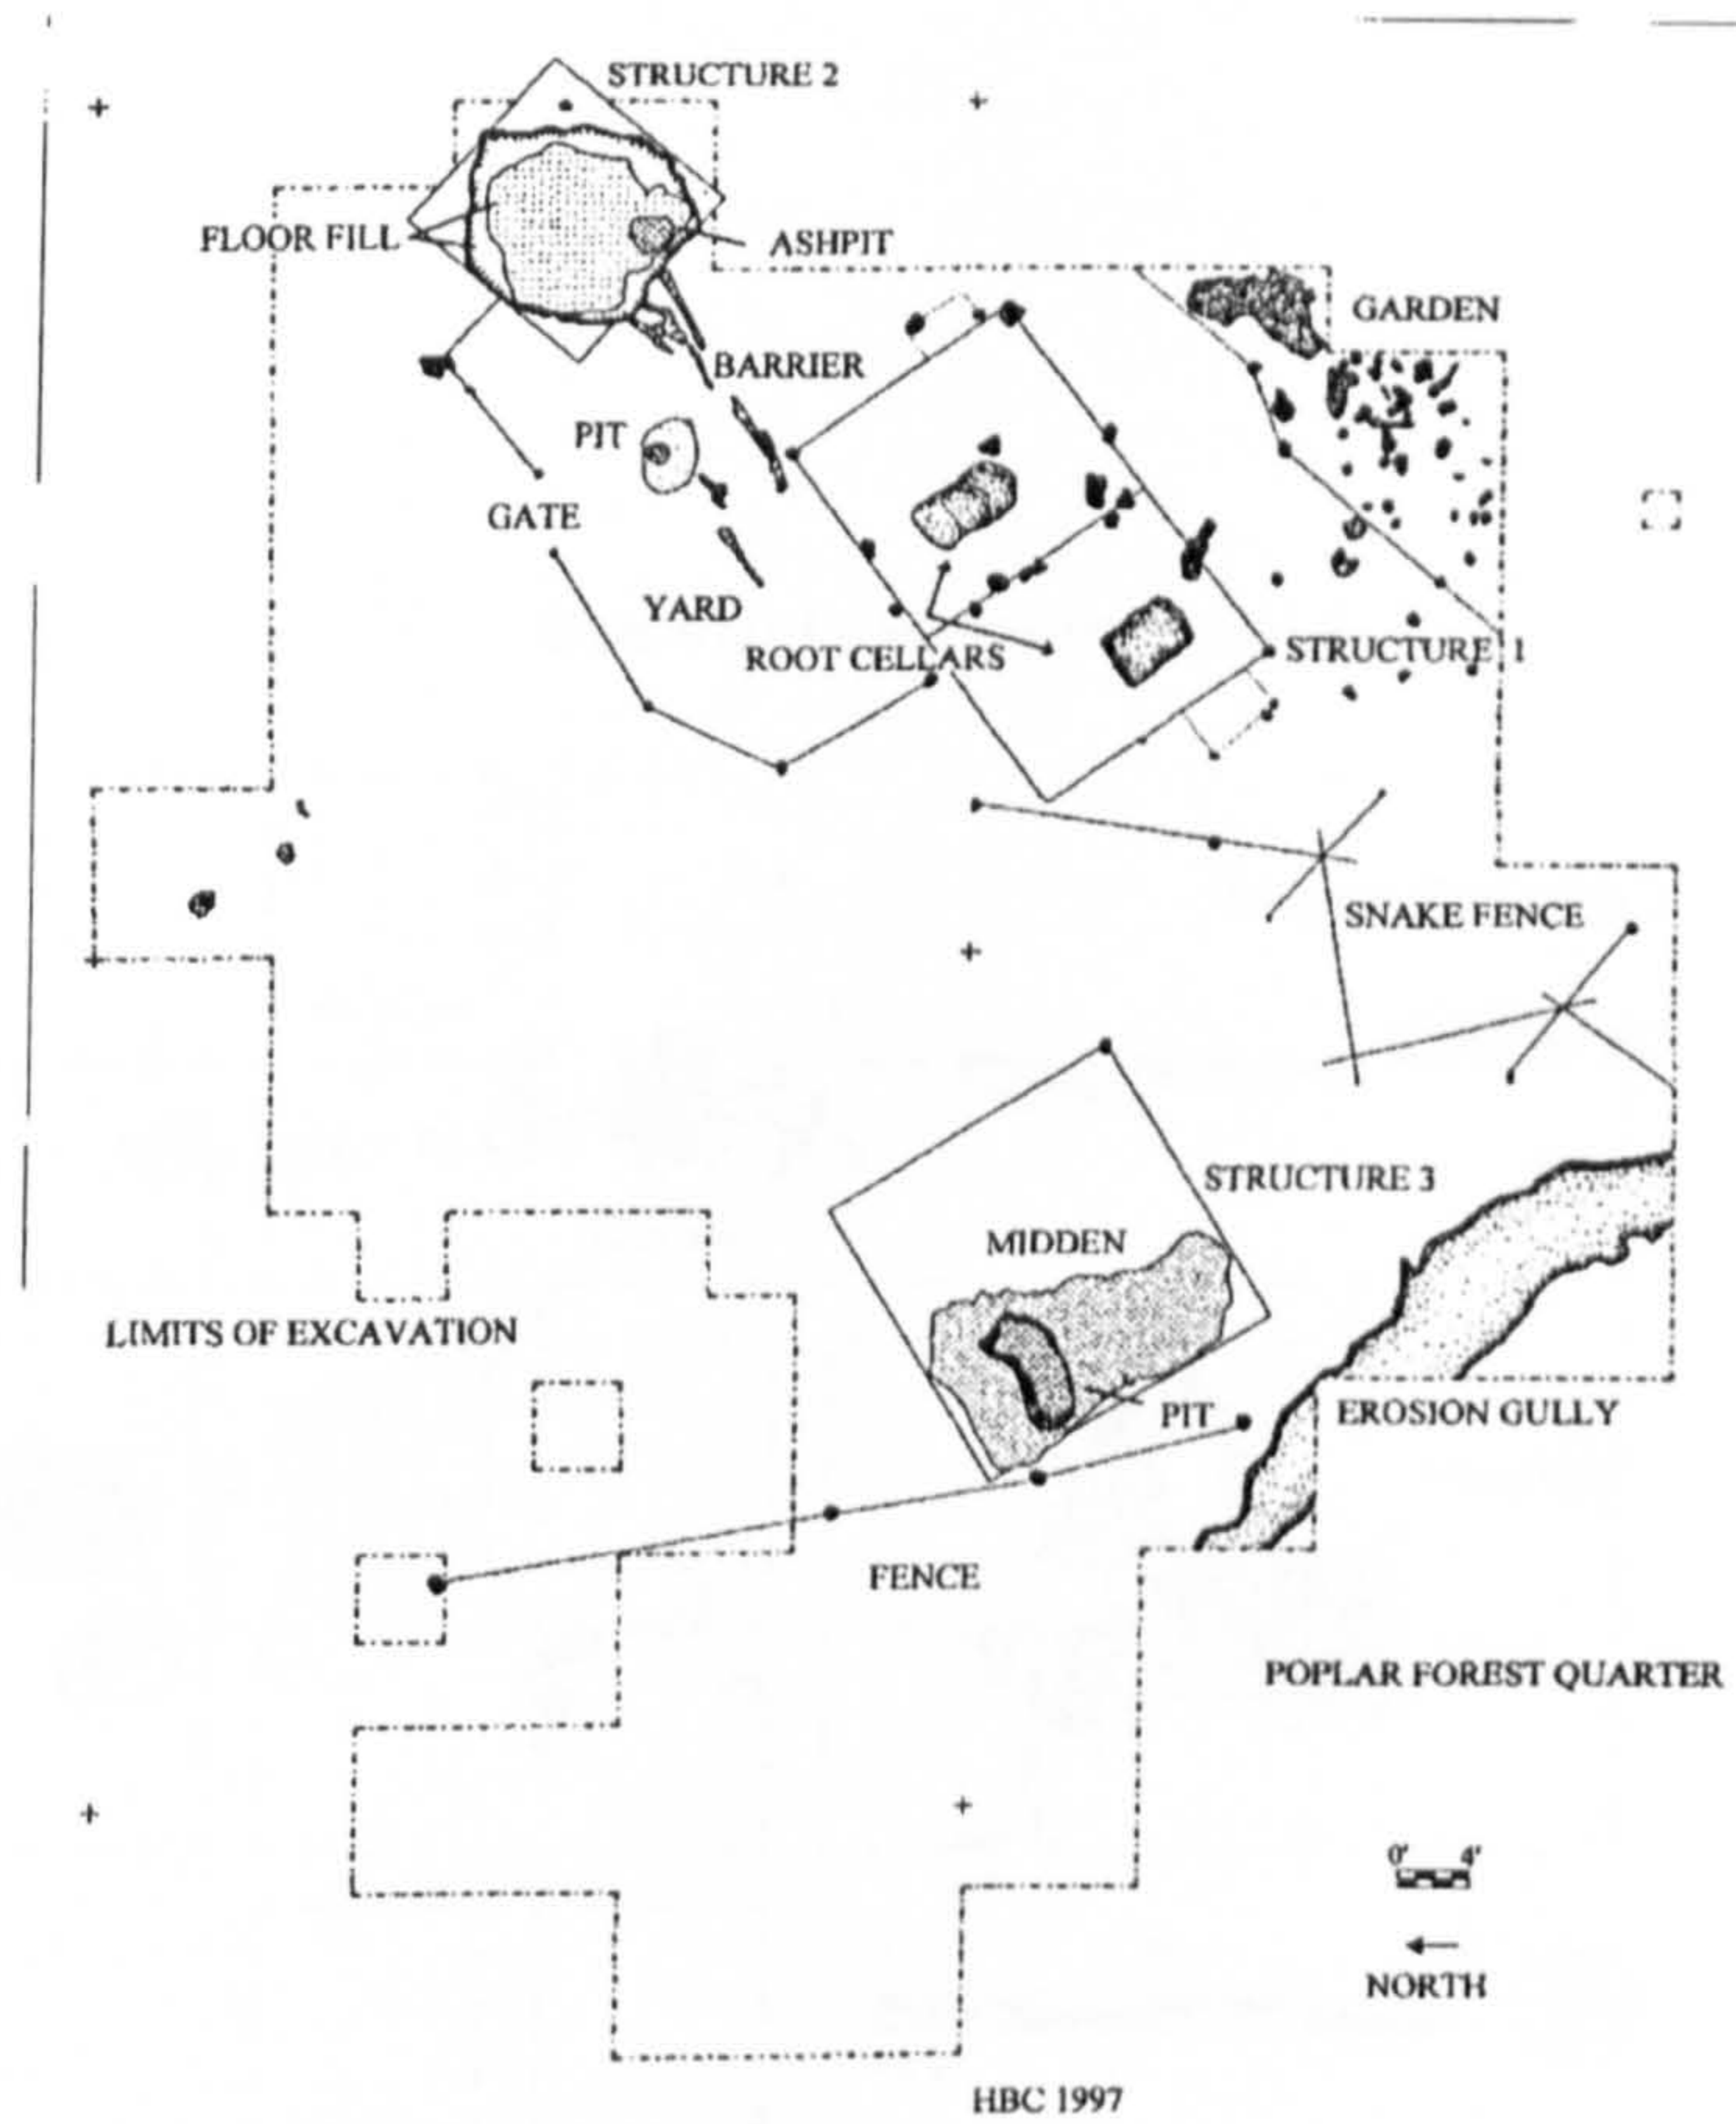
STRUCTURE 2

FLOOR FILL

ASHPIT

GARDEN

BARRIER

PIT

GATE

YARD

ROOT CELLARS

STRUCTURE 1

SNAKE FENCE

STRUCTURE 3

MIDDEN

LIMITS OF EXCAVATION

PIT

EROSION GULLY

FENCE

POPLAR FOREST QUARTER

0' 4'

NORTH

HBC 1997